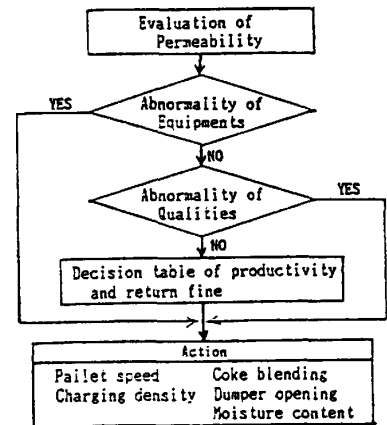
Evaluation of Permeability

YES

Abnormality of Equipments

NO

Abnormality of Qualities

YES

NO

Decision table of productivity and return fine

Action

Pallet speed
Charging density

Coke blending
Dumper opening
Moisture content